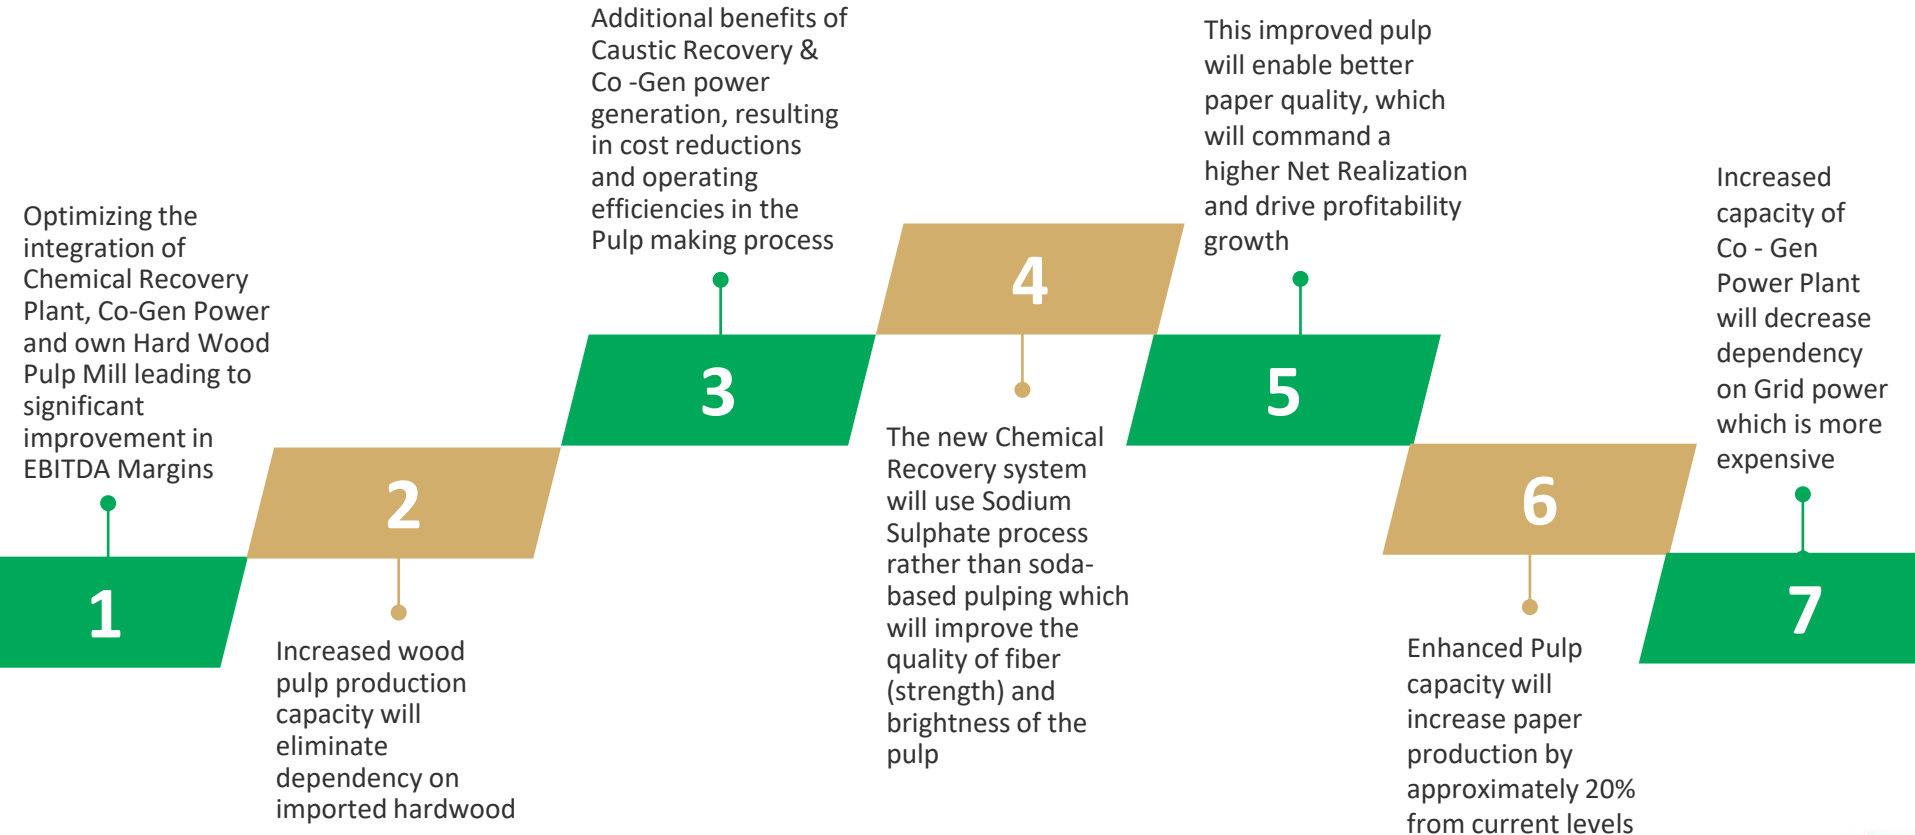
Optimizing the integration of Chemical Recovery Plant, Co-Gen Power and own Hard Wood Pulp Mill leading to significant improvement in EBITDA Margins

1

2

Increased wood pulp production capacity will eliminate dependency on imported hardwood

Additional benefits of Caustic Recovery & Co -Gen power generation, resulting in cost reductions and operating efficiencies in the Pulp making process

3

4

The new Chemical Recovery system will use Sodium Sulphate process rather than soda-based pulping which will improve the quality of fiber (strength) and brightness of the pulp

This improved pulp will enable better paper quality, which will command a higher Net Realization and drive profitability growth

5

6

Enhanced Pulp capacity will increase paper production by approximately 20% from current levels

Increased capacity of Co - Gen Power Plant will decrease dependency on Grid power which is more expensive

7